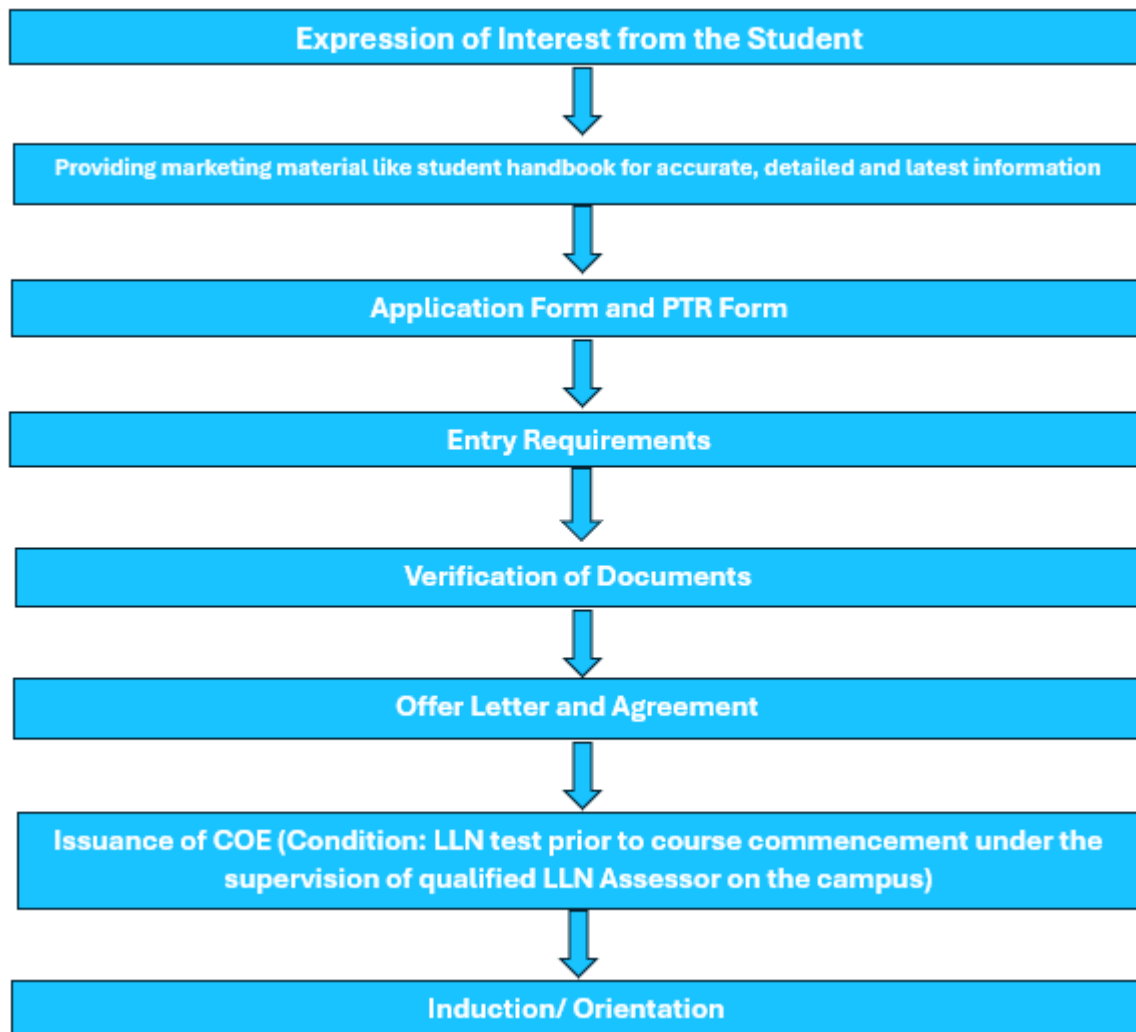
Expression of Interest from the Student

Providing marketing material like student handbook for accurate, detailed and latest information

Application Form and PTR Form

Entry Requirements

Verification of Documents

Offer Letter and Agreement

Issuance of COE (Condition: LLN test prior to course commencement under the supervision of qualified LLN Assessor on the campus)

Induction/ Orientation